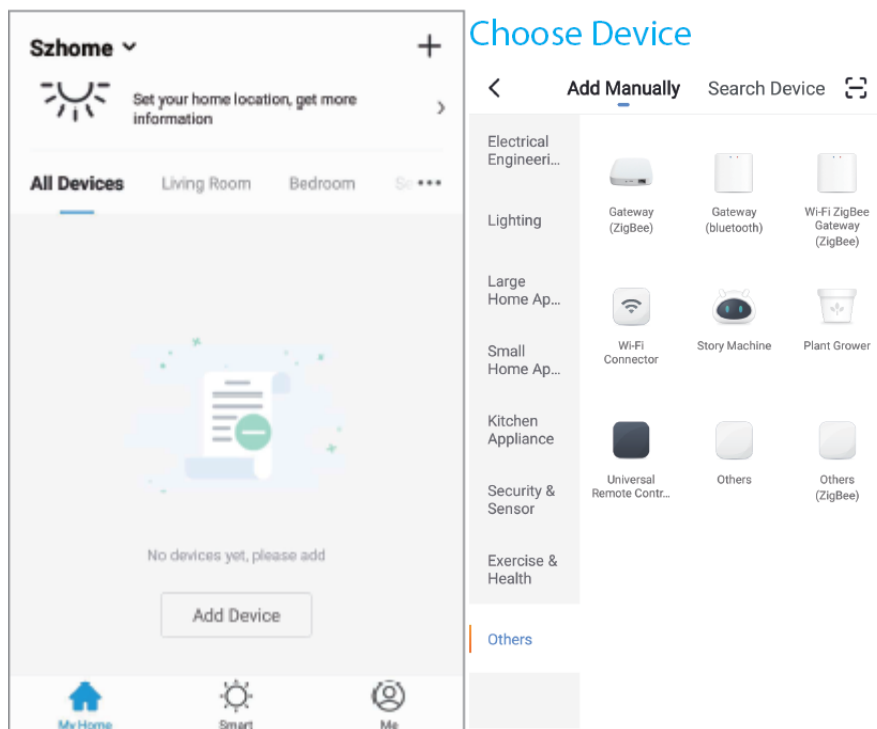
Szhome ˅ +

Set your home location, get more information >

All Devices Living Room Bedroom Se •••

No devices yet, please add

Add Device

My Home Smart Me

Choose Device

< Add Manually Search Device

Electrical Engineeri...

Lighting

Large Home Ap...

Small Home Ap...

Kitchen Appliance

Security & Sensor

Exercise & Health

Others

Gateway (ZigBee)

Gateway (bluetooth)

Wi-Fi ZigBee Gateway (ZigBee)

Wi-Fi Connector

Story Machine

Plant Grower

Universal Remote Contr...

Others

Others (ZigBee)